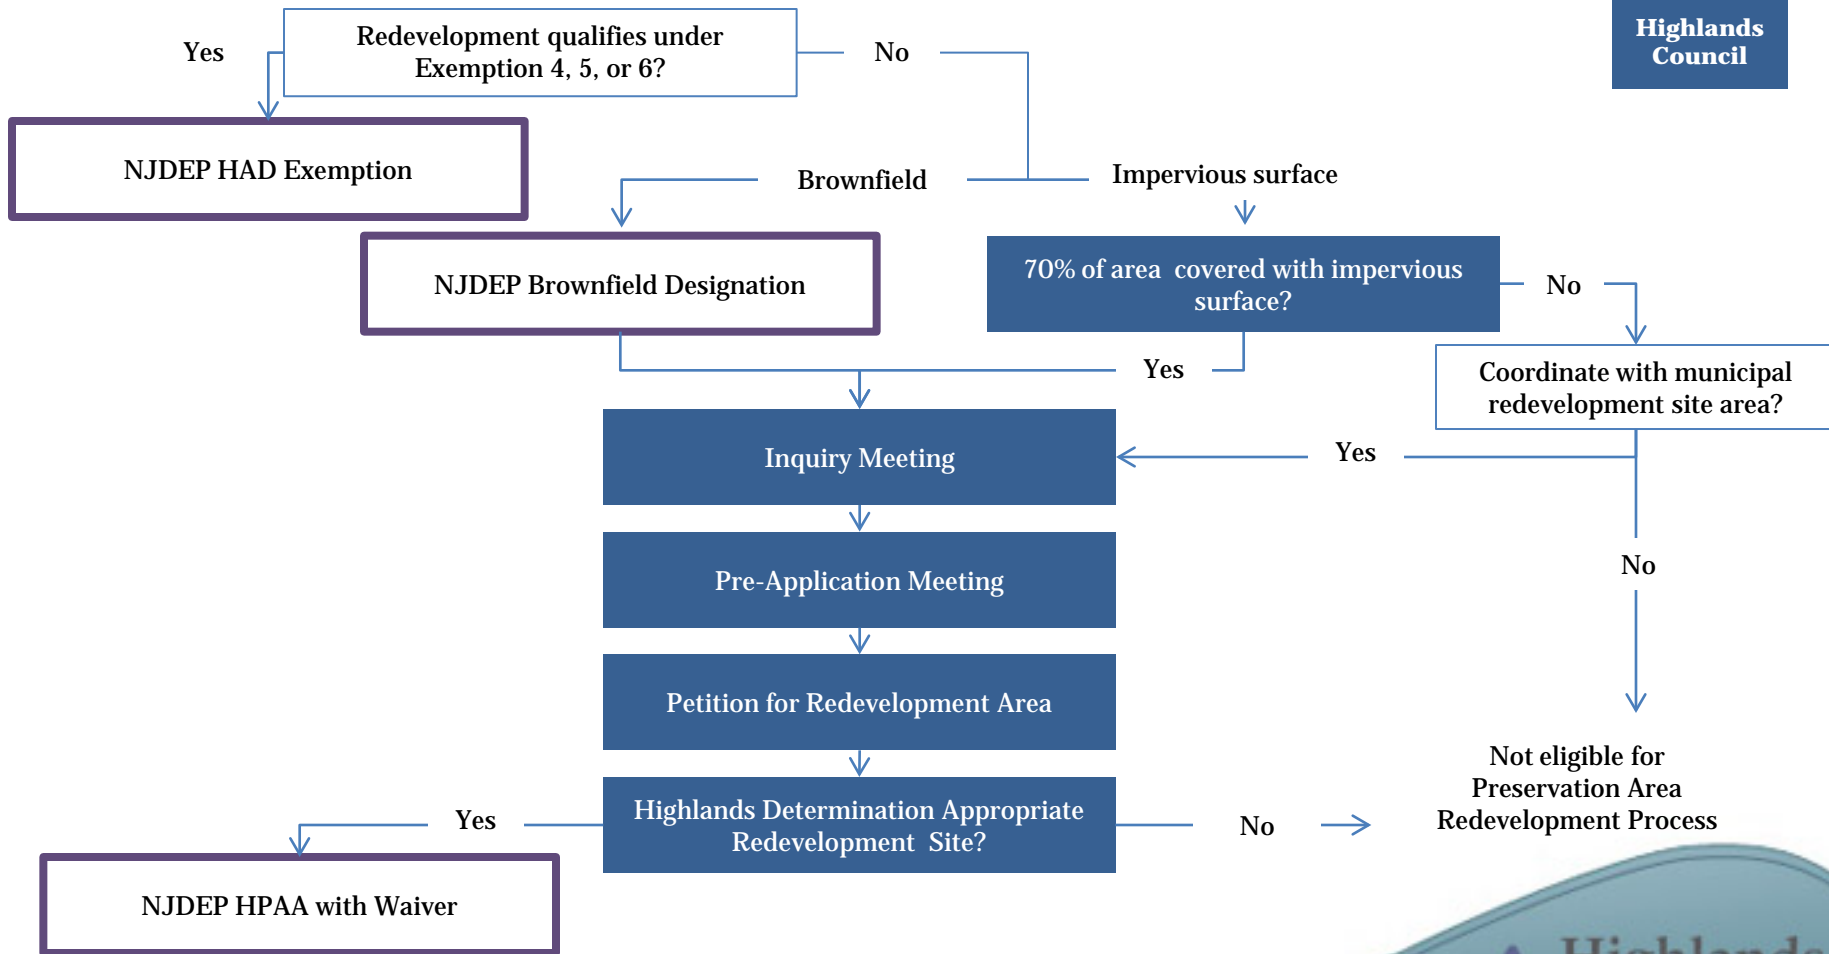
Highlands Council

Yes

Redevelopment qualifies under Exemption 4, 5, or 6?

No

NJDEP HAD Exemption

Brownfield

Impervious surface

NJDEP Brownfield Designation

70% of area covered with impervious surface?

No

Yes

Coordinate with municipal redevelopment site area?

Inquiry Meeting

Yes

Pre-Application Meeting

No

Petition for Redevelopment Area

Not eligible for Preservation Area Redevelopment Process

Yes

Highlands Determination Appropriate Redevelopment Site?

No

NJDEP HPAA with Waiver

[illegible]